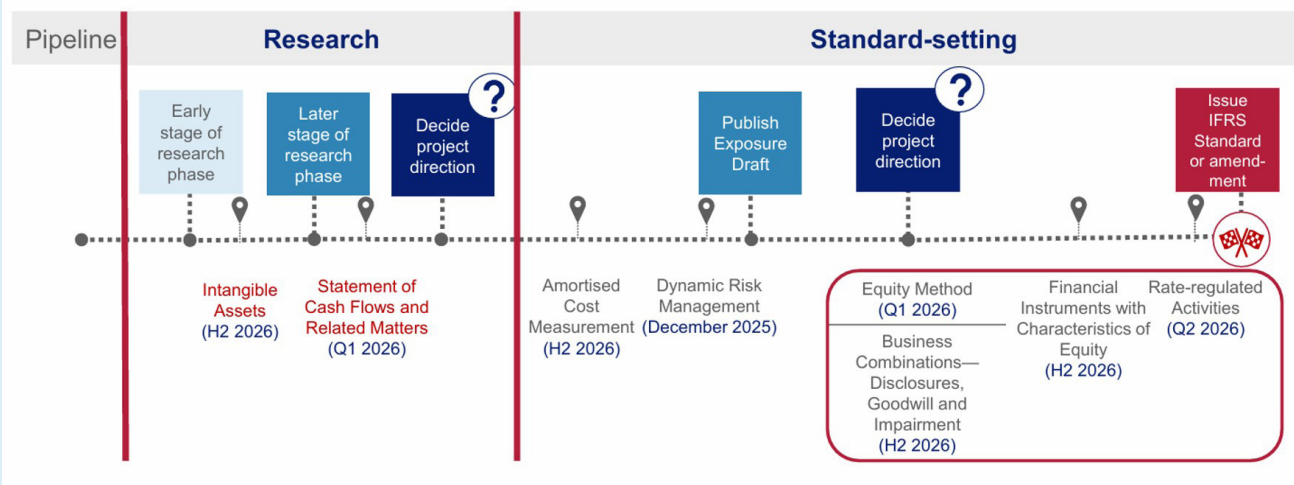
Pipeline

Research

Standard-setting

Early stage of research phase

Later stage of research phase

Decide project direction

?

Publish Exposure Draft

Decide project direction

?

Issue IFRS Standard or amendment

Intangible Assets (H2 2026)

Statement of Cash Flows and Related Matters (Q1 2026)

Amortised Cost Measurement (H2 2026)

Dynamic Risk Management (December 2025)

Equity Method (Q1 2026)

Business Combinations—Disclosures, Goodwill and Impairment (H2 2026)

Financial Instruments with Characteristics of Equity (H2 2026)

Rate-regulated Activities (Q2 2026)